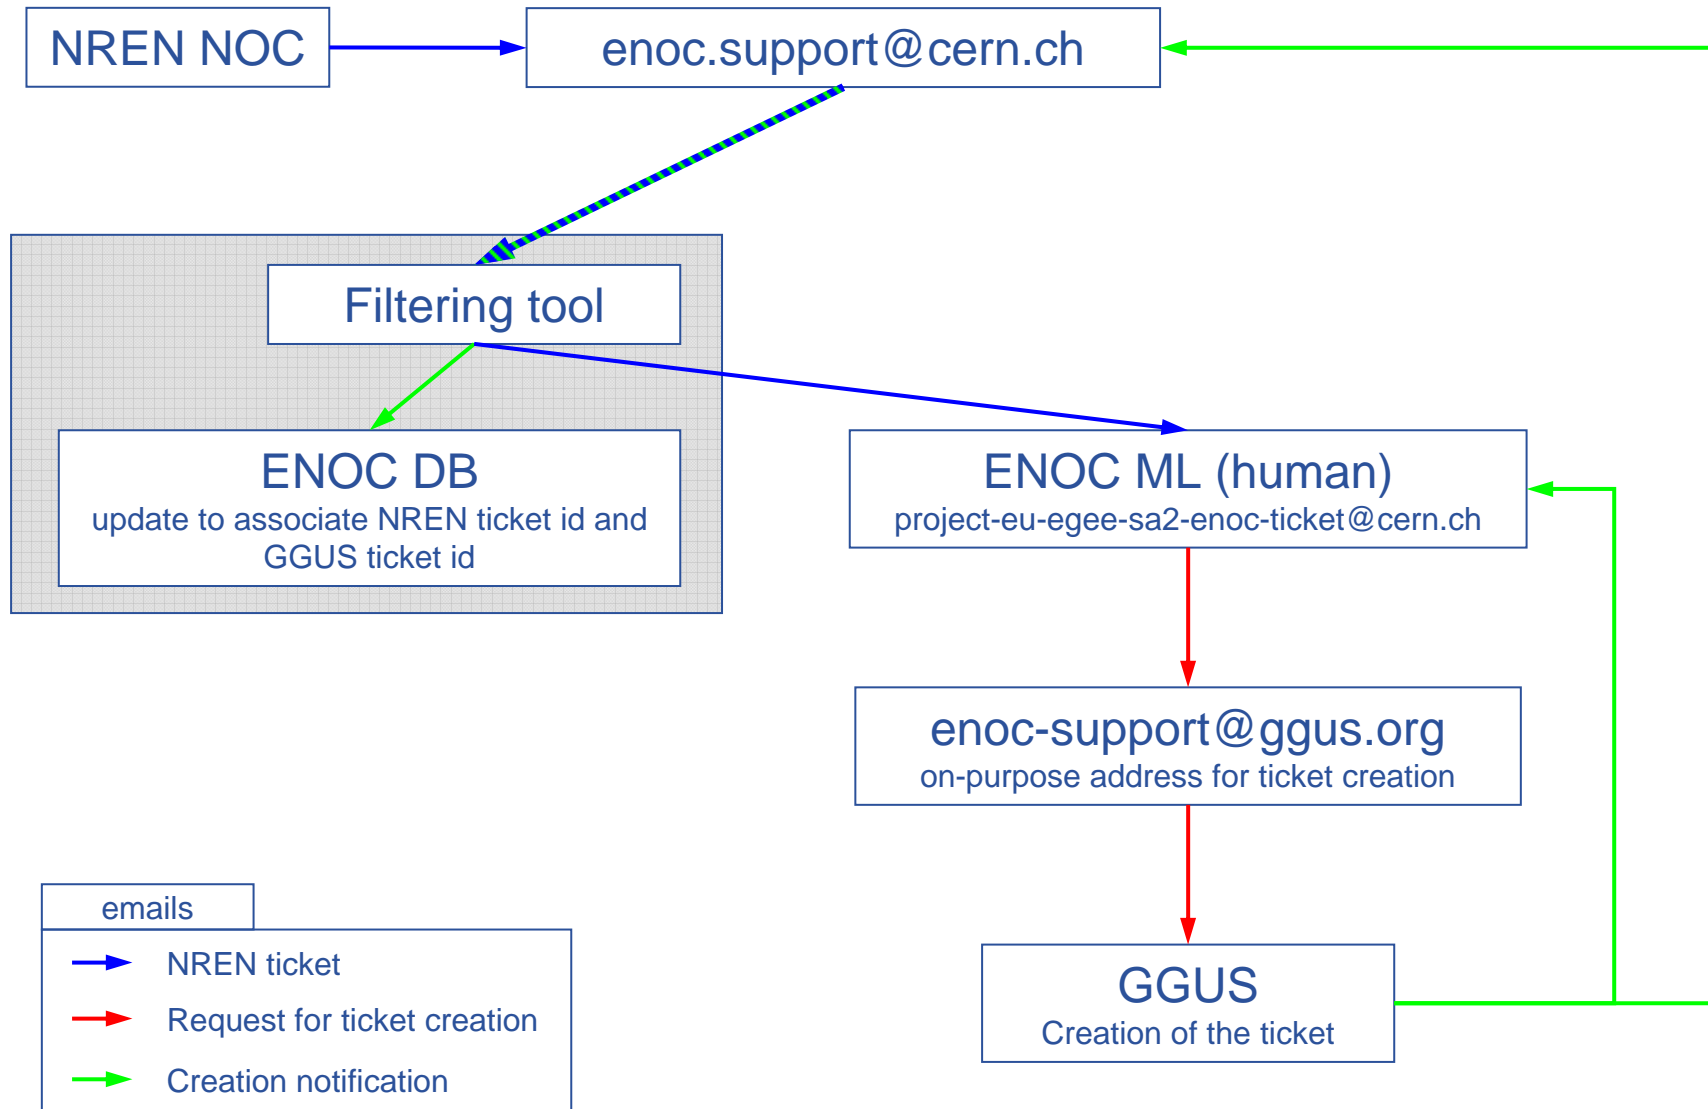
NREN NOC

enoc.support@cern.ch

Filtering tool

ENOC DB
update to associate NREN ticket id and GGUS ticket id

ENOC ML (human)
project-eu-egee-sa2-enoc-ticket@cern.ch

enoc-support@ggus.org
on-purpose address for ticket creation

GGUS
Creation of the ticket

emails
NREN ticket
Request for ticket creation
Creation notification